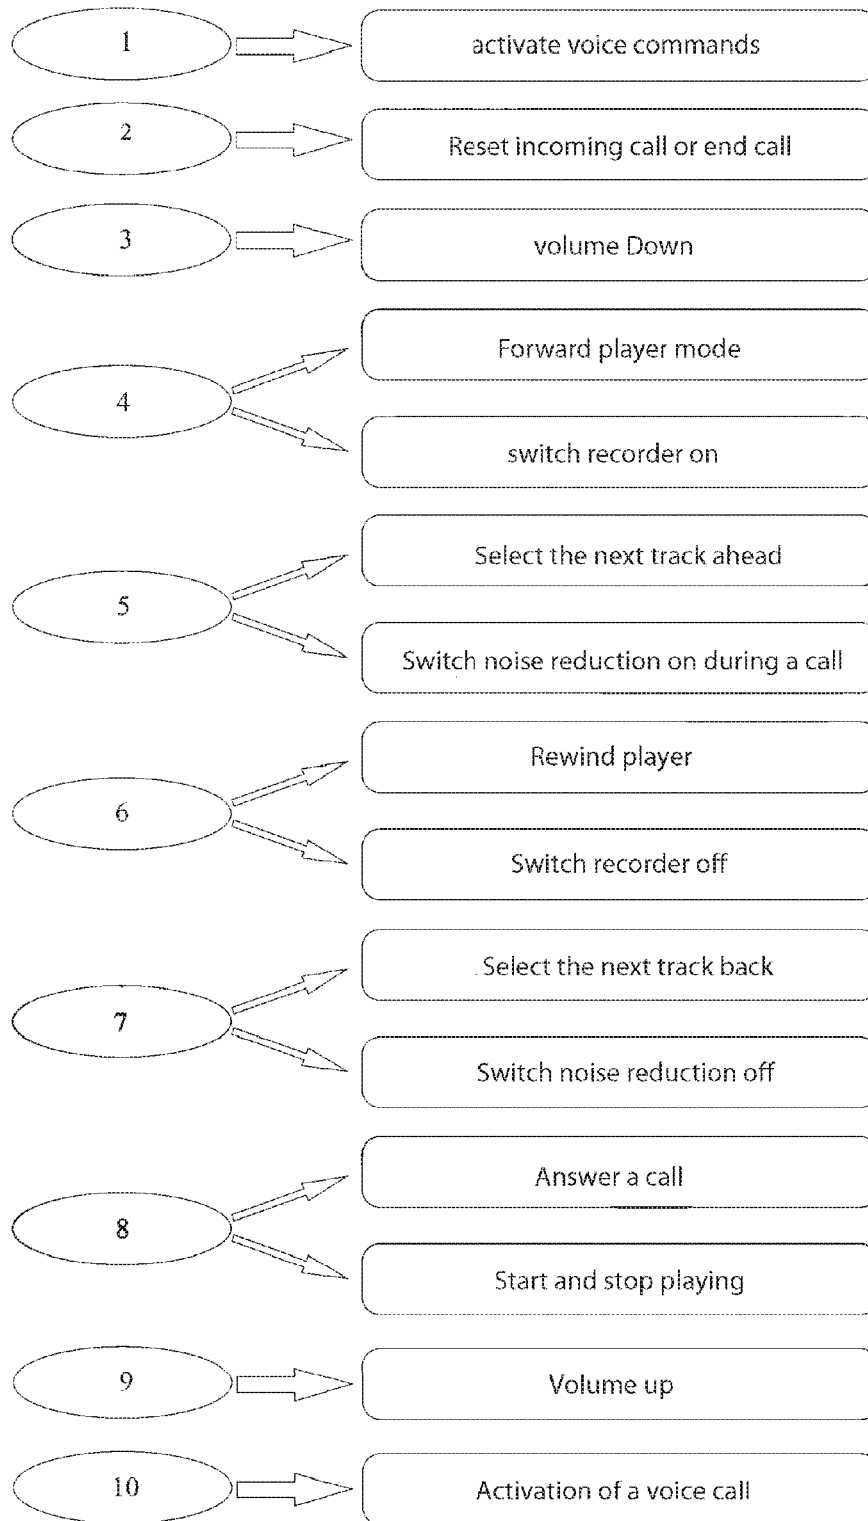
1
activate voice commands

2
Reset incoming call or end call

3
volume Down

4
Forward player mode
switch recorder on

5
Select the next track ahead
Switch noise reduction on during a call

6
Rewind player
Switch recorder off

7
Select the next track back
Switch noise reduction off

8
Answer a call
Start and stop playing

9
Volume up

10
Activation of a voice call